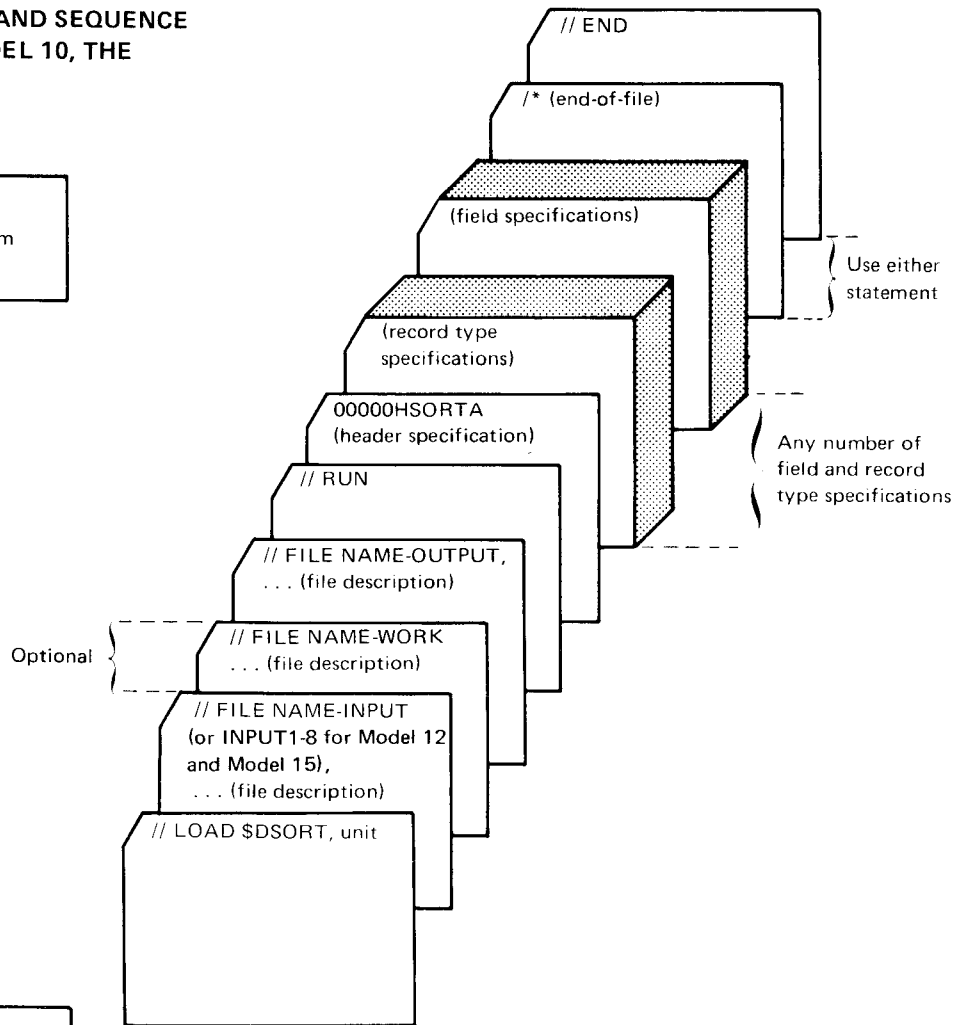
AND SEQUENCE
EL 10, THE

m

// END

/* (end-of-file)

(field specifications)

Use either statement

(record type specifications)

00000HSORTA
(header specification)

Any number of field and record type specifications

// RUN

// FILE NAME-OUTPUT,
. . . (file description)

Optional

// FILE NAME-WORK
. . . (file description)

// FILE NAME-INPUT
(or INPUT1-8 for Model 12 and Model 15),
. . . (file description)

// LOAD $DSORT, unit